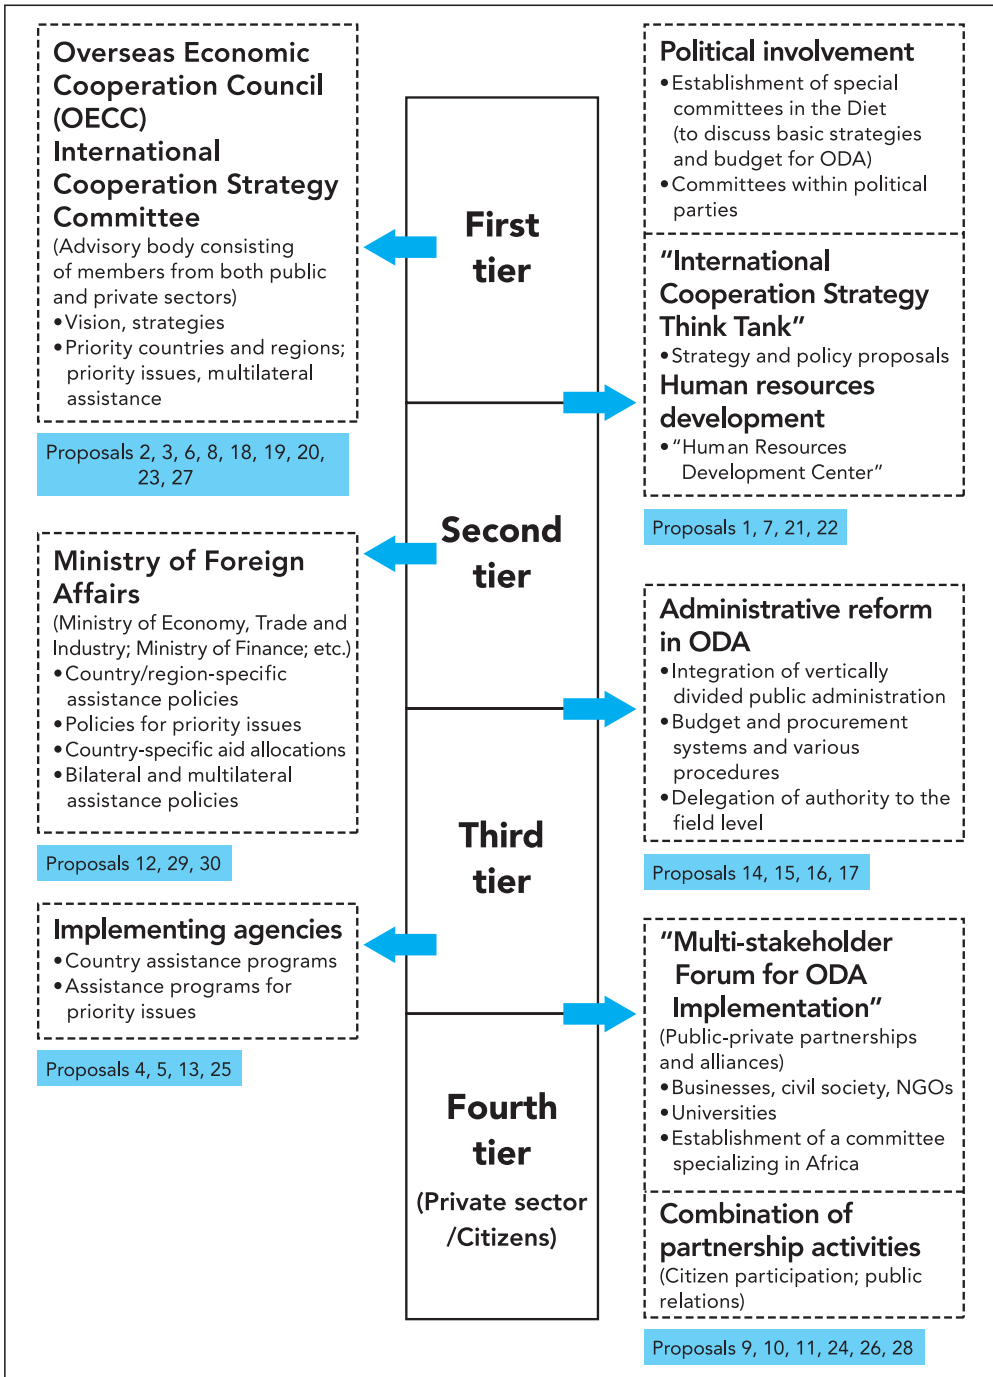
Overseas Economic Cooperation Council (OECC)
International Cooperation Strategy Committee
(Advisory body consisting of members from both public and private sectors)
•Vision, strategies
•Priority countries and regions; priority issues, multilateral assistance

Proposals 2, 3, 6, 8, 18, 19, 20, 23, 27

First tier

Political involvement
•Establishment of special committees in the Diet (to discuss basic strategies and budget for ODA)
•Committees within political parties

"International Cooperation Strategy Think Tank"
•Strategy and policy proposals
Human resources development
•"Human Resources Development Center"

Proposals 1, 7, 21, 22

Second tier

Ministry of Foreign Affairs
(Ministry of Economy, Trade and Industry; Ministry of Finance; etc.)
•Country/region-specific assistance policies
•Policies for priority issues
•Country-specific aid allocations
•Bilateral and multilateral assistance policies

Proposals 12, 29, 30

Administrative reform in ODA
•Integration of vertically divided public administration
•Budget and procurement systems and various procedures
•Delegation of authority to the field level

Proposals 14, 15, 16, 17

Third tier

Implementing agencies
•Country assistance programs
•Assistance programs for priority issues

Proposals 4, 5, 13, 25

"Multi-stakeholder Forum for ODA Implementation"
(Public-private partnerships and alliances)
•Businesses, civil society, NGOs
•Universities
•Establishment of a committee specializing in Africa

Fourth tier
(Private sector /Citizens)

Combination of partnership activities
(Citizen participation; public relations)

Proposals 9, 10, 11, 24, 26, 28